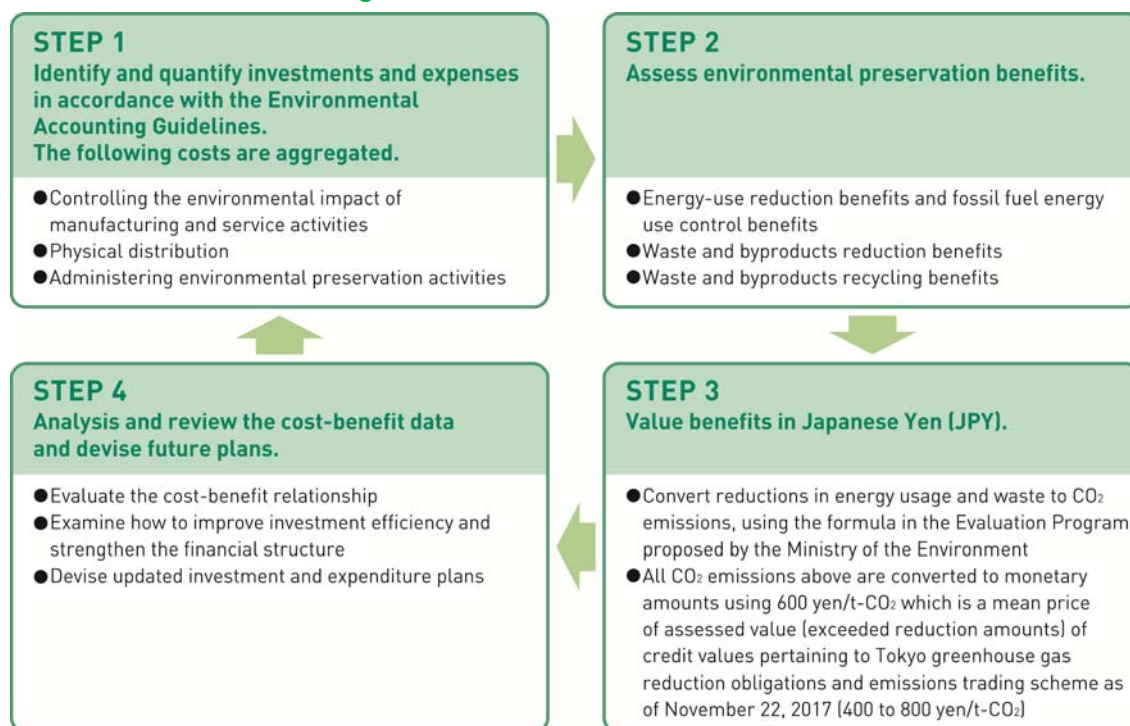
STEP 1
Identify and quantify investments and expenses in accordance with the Environmental Accounting Guidelines.
The following costs are aggregated.

●Controlling the environmental impact of manufacturing and service activities
●Physical distribution
●Administering environmental preservation activities

STEP 2
Assess environmental preservation benefits.

●Energy-use reduction benefits and fossil fuel energy use control benefits
●Waste and byproducts reduction benefits
●Waste and byproducts recycling benefits

STEP 3
Value benefits in Japanese Yen (JPY).

●Convert reductions in energy usage and waste to $CO_2$ emissions, using the formula in the Evaluation Program proposed by the Ministry of the Environment
●All $CO_2$ emissions above are converted to monetary amounts using 600 yen/t-$CO_2$ which is a mean price of assessed value (exceeded reduction amounts) of credit values pertaining to Tokyo greenhouse gas reduction obligations and emissions trading scheme as of November 22, 2017 (400 to 800 yen/t-$CO_2$)

STEP 4
Analysis and review the cost-benefit data and devise future plans.

●Evaluate the cost-benefit relationship
●Examine how to improve investment efficiency and strengthen the financial structure
●Devise updated investment and expenditure plans